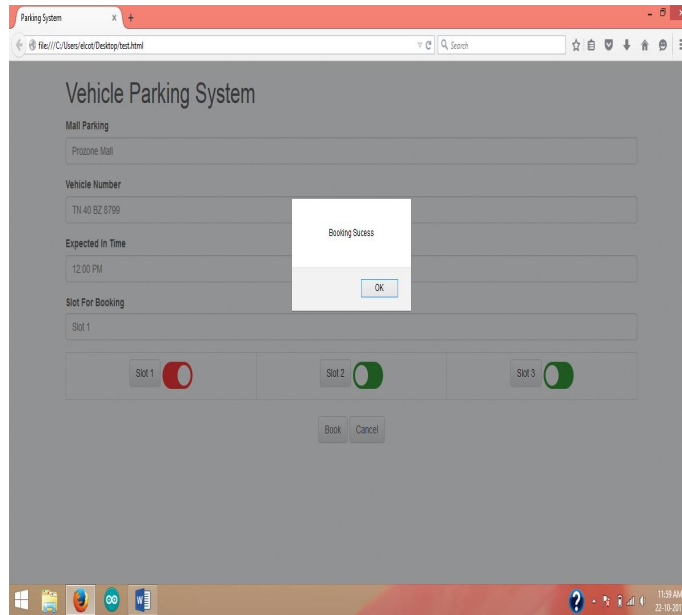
Parking System

file:///C:/Users/elcot/Desktop/test.html

Search

Vehicle Parking System

Mall Parking

Prozone Mall

Vehicle Number

TN 40 BZ 8799

Expected In Time

12:00 PM

Slot For Booking

Slot 1

Booking Sucess

OK

Slot 1

Slot 2

Slot 3

Book

Cancel

11:59 AM
22-10-201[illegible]